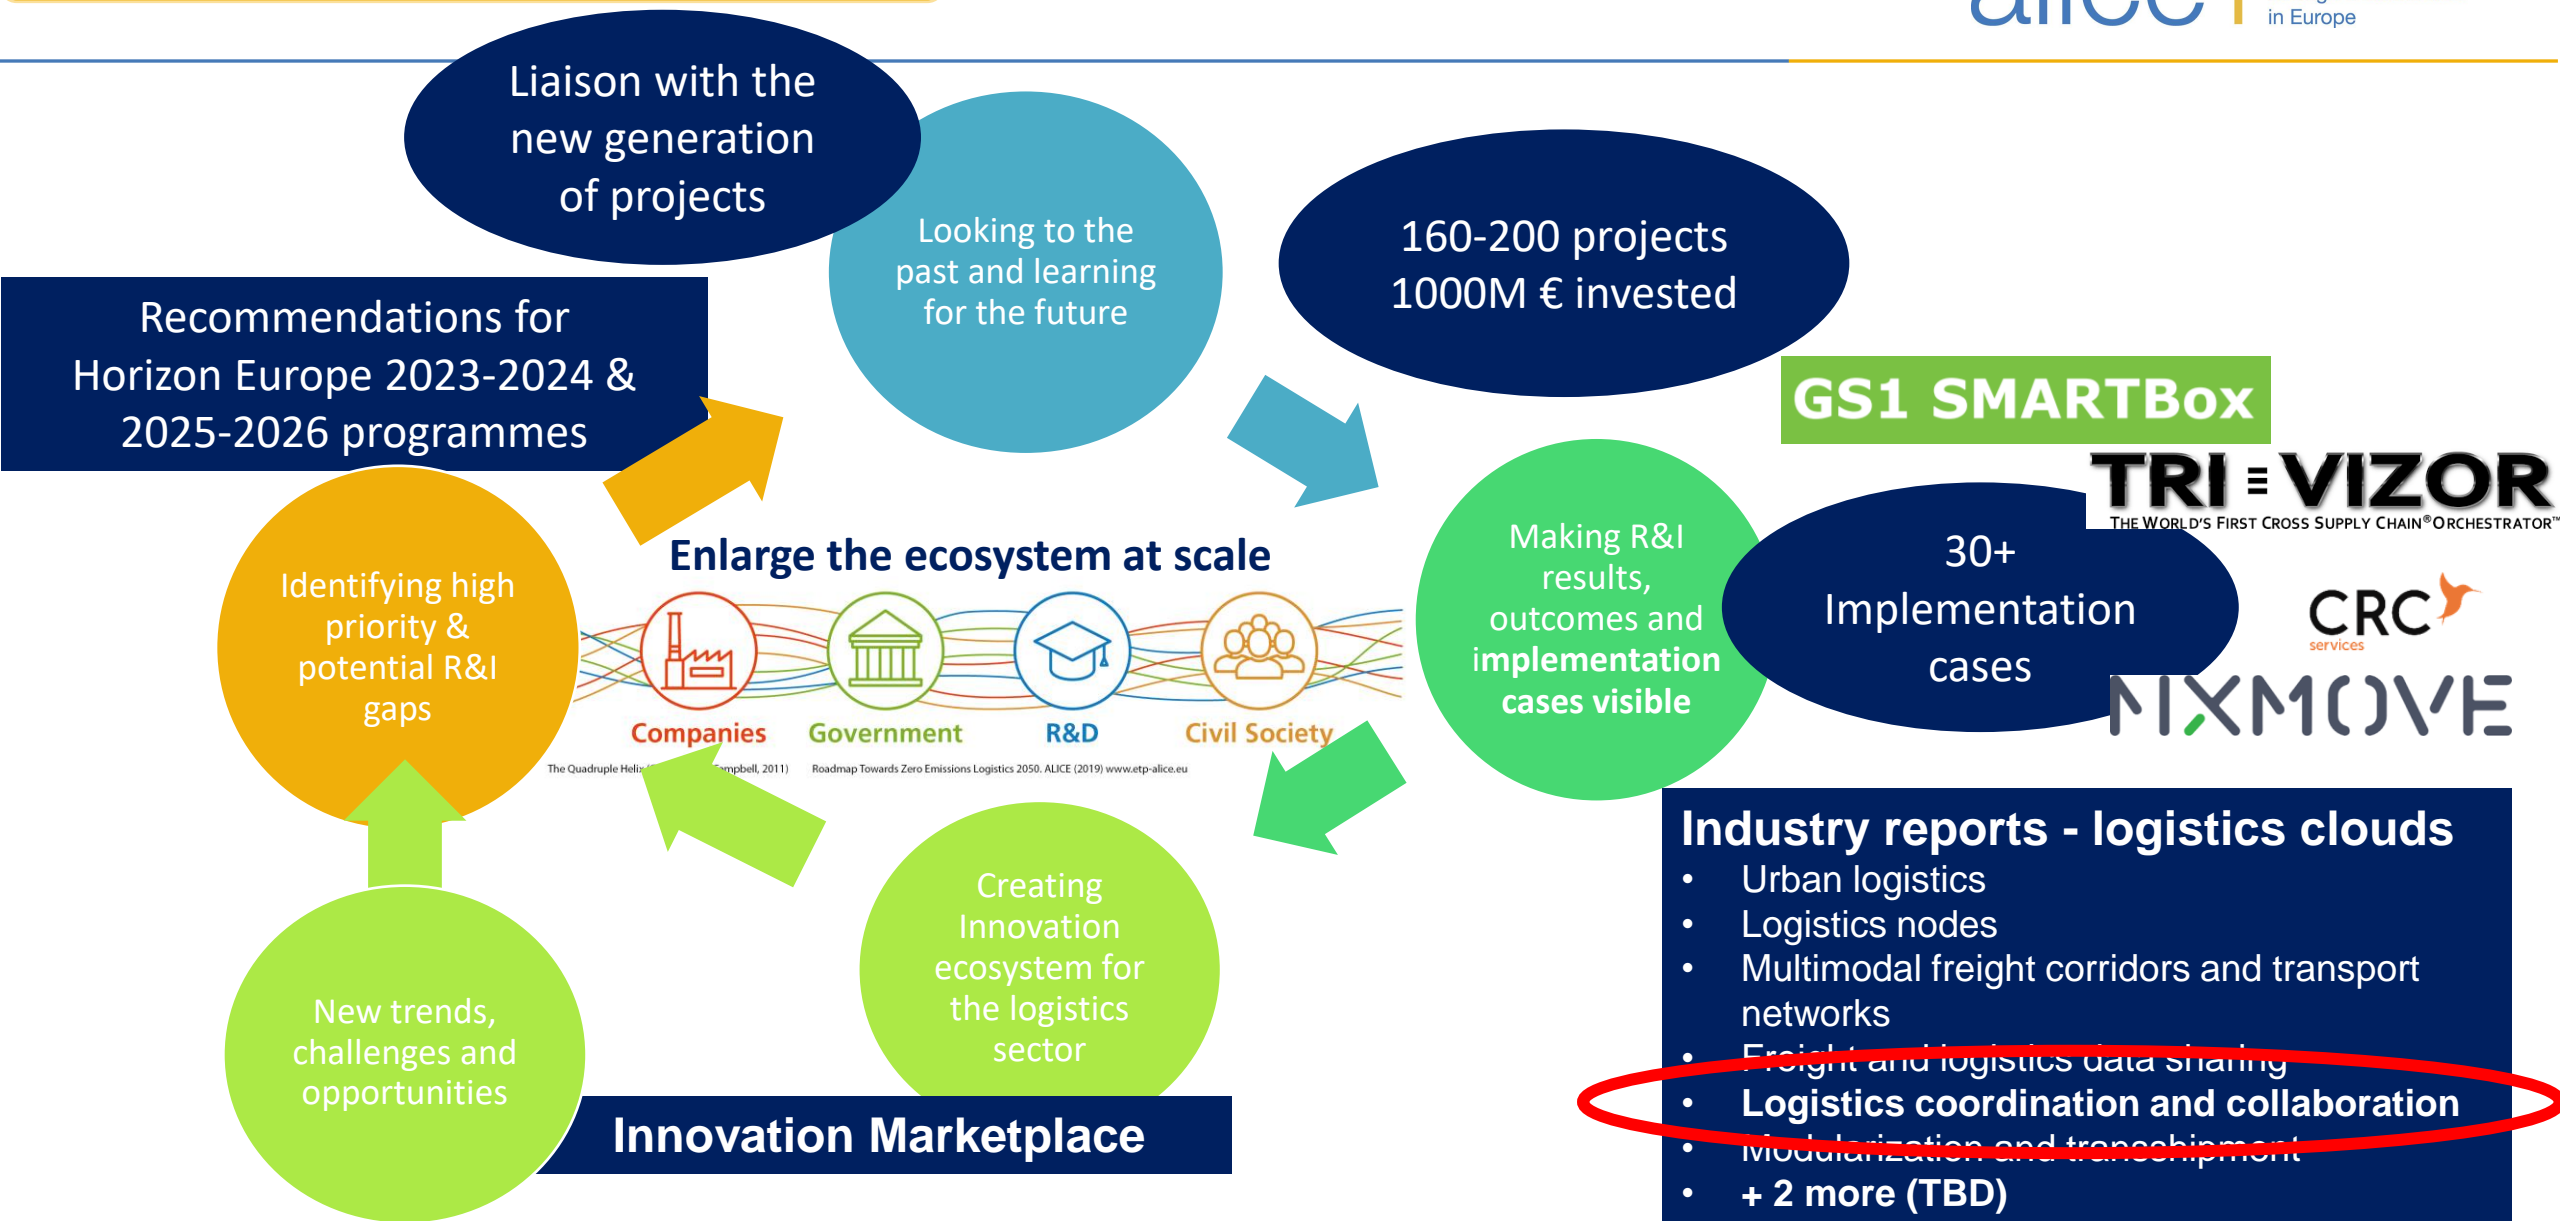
alice in Europe

Liaison with the new generation of projects

Looking to the past and learning for the future

160-200 projects
1000M € invested

Recommendations for Horizon Europe 2023-2024 & 2025-2026 programmes

GS1 SMARTBox

TRI VIZOR
THE WORLD'S FIRST CROSS SUPPLY CHAIN® ORCHESTRATOR™

Identifying high priority & potential R&I gaps

Enlarge the ecosystem at scale

Companies Government R&D Civil Society

The Quadruple Helix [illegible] Campbell, 2011) Roadmap Towards Zero Emissions Logistics 2050. ALICE (2019) www.etp-alice.eu

Making R&I results, outcomes and implementation cases visible

30+ Implementation cases

CRC services

MIXMOVE

Industry reports - logistics clouds
• Urban logistics
• Logistics nodes
• Multimodal freight corridors and transport networks
• Freight and logistics data sharing
• Logistics coordination and collaboration
• Modularization and transhipment
• + 2 more (TBD)

New trends, challenges and opportunities

Creating Innovation ecosystem for the logistics sector

Innovation Marketplace